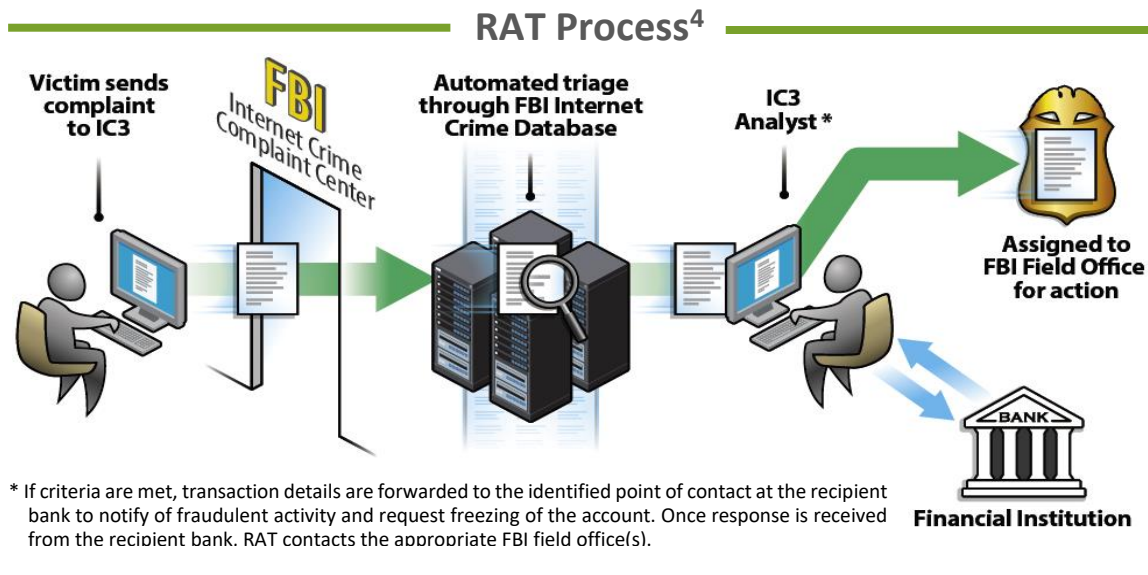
RAT Process$^4$

Victim sends complaint to IC3

FBI
Internet Crime Complaint Center

Automated triage through FBI Internet Crime Database

IC3 Analyst *

Assigned to FBI Field Office for action

BANK

Financial Institution

* If criteria are met, transaction details are forwarded to the identified point of contact at the recipient bank to notify of fraudulent activity and request freezing of the account. Once response is received from the recipient bank, RAT contacts the appropriate FBI field office(s).